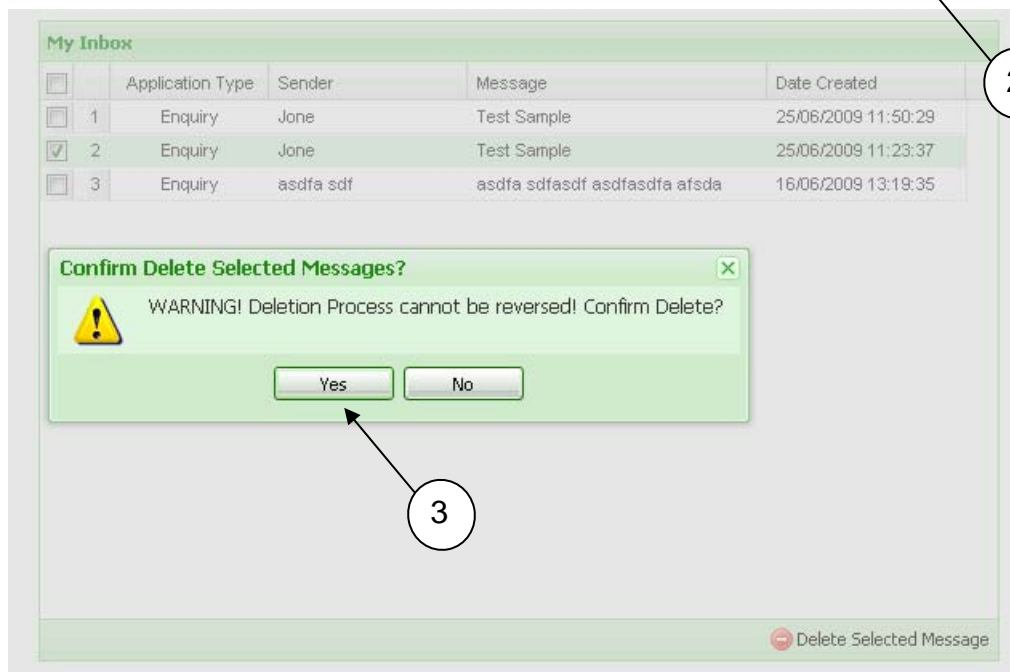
My Inbox

| | | Application Type | Sender | Message | Date Created |
|---|---|---|---|---|---|
| | 1 | Enquiry | Jone | Test Sample | 25/06/2009 11:50:29 |
| | 2 | Enquiry | Jone | Test Sample | 25/06/2009 11:23:37 |
| | 3 | Enquiry | asdfa sdf | asdfa sdfasdf asdfasdfa afsda | 16/06/2009 13:19:35 |

Confirm Delete Selected Messages?

WARNING! Deletion Process cannot be reversed! Confirm Delete?

Yes No

3

2

Delete Selected Message